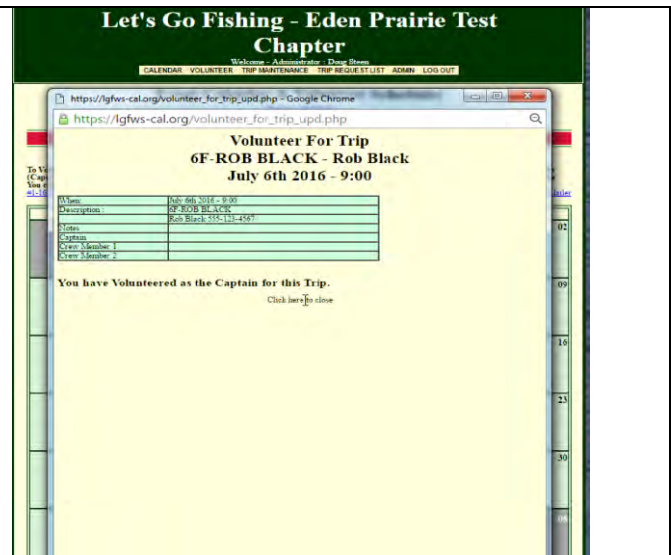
Let's Go Fishing - Eden Prairie Test Chapter

Welcome - Administrator : Doug Steen

CALENDAR VOLUNTEER TRIP MAINTENANCE TRIP REQUEST LIST ADMIN LOG OUT

https://lgfws-cal.org/volunteer_for_trip_upd.php - Google Chrome

https://lgfws-cal.org/volunteer_for_trip_upd.php

Volunteer For Trip
6F-ROB BLACK - Rob Black
July 6th 2016 - 9:00

| When: | July 6th 2016 - 9:00 |
|---|---|
| Description: | 6F-ROB BLACK |
| | Rob Black 555-123-4567 |
| Notes | |
| Captain | |
| Crew Member 1 | |
| Crew Member 2 | |

You have Volunteered as the Captain for this Trip.

Click here to close

To V
(Cap
You
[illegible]

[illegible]

02

09

16

23

30